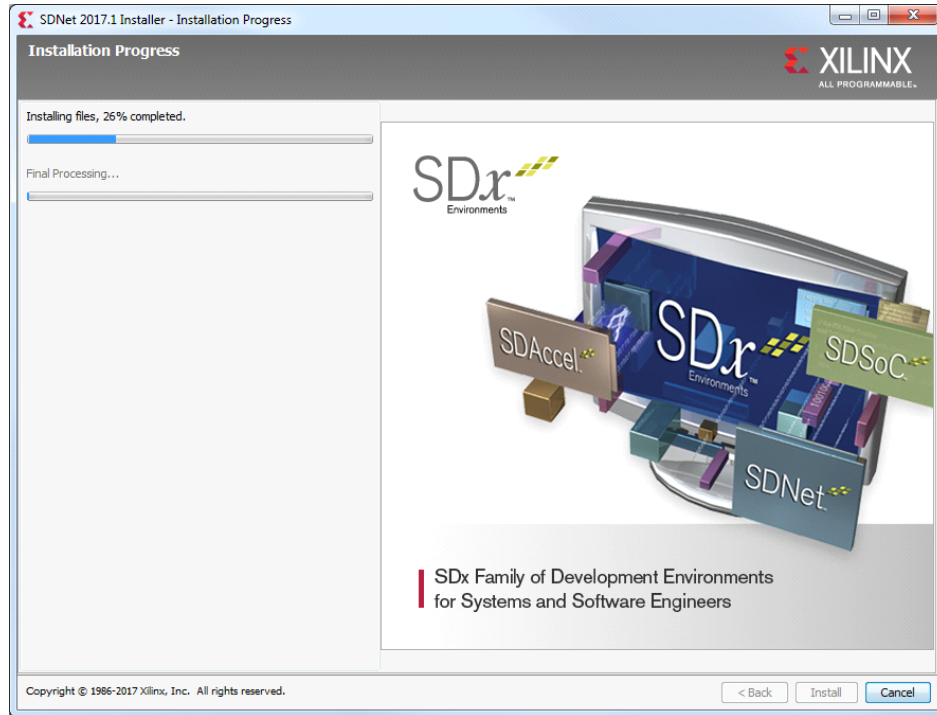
SDNet 2017.1 Installer - Installation Progress

Installation Progress

XILINX
ALL PROGRAMMABLE.

Installing files, 26% completed.

Final Processing...

SD$x$
Environments

SDAccel

SD$x$
Environments

SDSoC

SDNet

SDx Family of Development Environments for Systems and Software Engineers

Copyright © 1986-2017 Xilinx, Inc. All rights reserved.

< Back
Install
Cancel